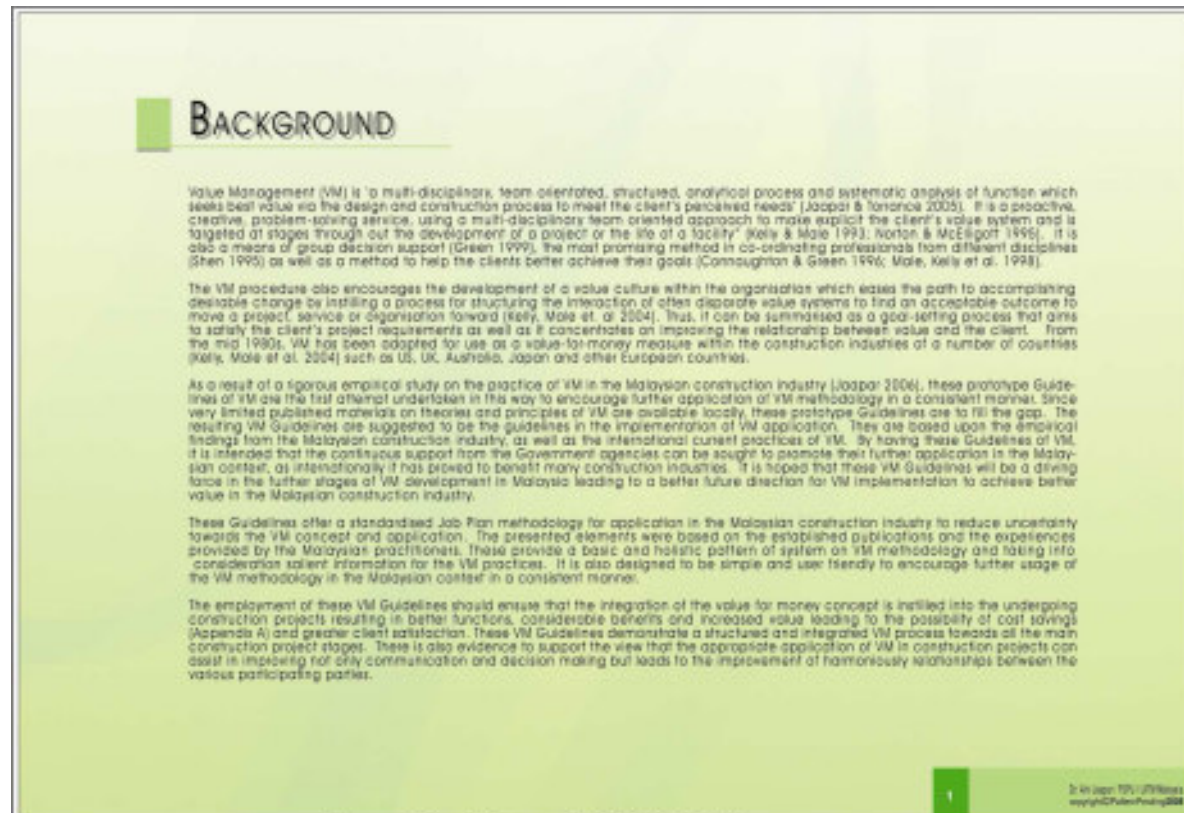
BACKGROUND

Value Management (VM) is 'a multi-disciplinary, team orientated, structured, analytical process and systematic analysis of function which seeks best value via the design and construction process to meet the client's perceived needs' (Jaapar & Torrance 2005). It is a proactive, creative, problem-solving service, using a multi-disciplinary team oriented approach to make explicit the client's value system and is targeted at stages through out the development of a project or the life of a facility" (Kelly & Male 1993; Norton & McElligott 1995). It is also a means of group decision support (Green 1999), the most promising method in co-ordinating professionals from different disciplines (Shen 1995) as well as a method to help the clients better achieve their goals (Connaughton & Green 1996; Male, Kelly et al. 1998).

The VM procedure also encourages the development of a value culture within the organisation which eases the path to accomplishing desirable change by instilling a process for structuring the interaction of often disparate value systems to find an acceptable outcome to move a project, service or organisation forward (Kelly, Male et. al 2004). Thus, it can be summarised as a goal-setting process that aims to satisfy the client's project requirements as well as it concentrates on improving the relationship between value and the client. From the mid 1980s, VM has been adopted for use as a value-for-money measure within the construction industries of a number of countries (Kelly, Male et al. 2004) such as US, UK, Australia, Japan and other European countries.

As a result of a rigorous empirical study on the practice of VM in the Malaysian construction industry (Jaapar 2006), these prototype Guidelines of VM are the first attempt undertaken in this way to encourage further application of VM methodology in a consistent manner. Since very limited published materials on theories and principles of VM are available locally, these prototype Guidelines are to fill the gap. The resulting VM Guidelines are suggested to be the guidelines in the implementation of VM application. They are based upon the empirical findings from the Malaysian construction industry, as well as the international current practices of VM. By having these Guidelines of VM, it is intended that the continuous support from the Government agencies can be sought to promote their further application in the Malaysian context, as internationally it has proved to benefit many construction industries. It is hoped that these VM Guidelines will be a driving force in the further stages of VM development in Malaysia leading to a better future direction for VM implementation to achieve better value in the Malaysian construction industry.

These Guidelines offer a standardised Job Plan methodology for application in the Malaysian construction industry to reduce uncertainty towards the VM concept and application. The presented elements were based on the established publications and the experiences provided by the Malaysian practitioners. These provide a basic and holistic pattern of system on VM methodology and taking into consideration salient information for the VM practices. It is also designed to be simple and user friendly to encourage further usage of the VM methodology in the Malaysian context in a consistent manner.

The employment of these VM Guidelines should ensure that the integration of the value for money concept is instilled into the undergoing construction projects resulting in better functions, considerable benefits and increased value leading to the possibility of cost savings (Appendix A) and greater client satisfaction. These VM Guidelines demonstrate a structured and integrated VM process towards all the main construction project stages. There is also evidence to support the view that the appropriate application of VM in construction projects can assist in improving not only communication and decision making but leads to the improvement of harmoniously relationships between the various participating parties.

1

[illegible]
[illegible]